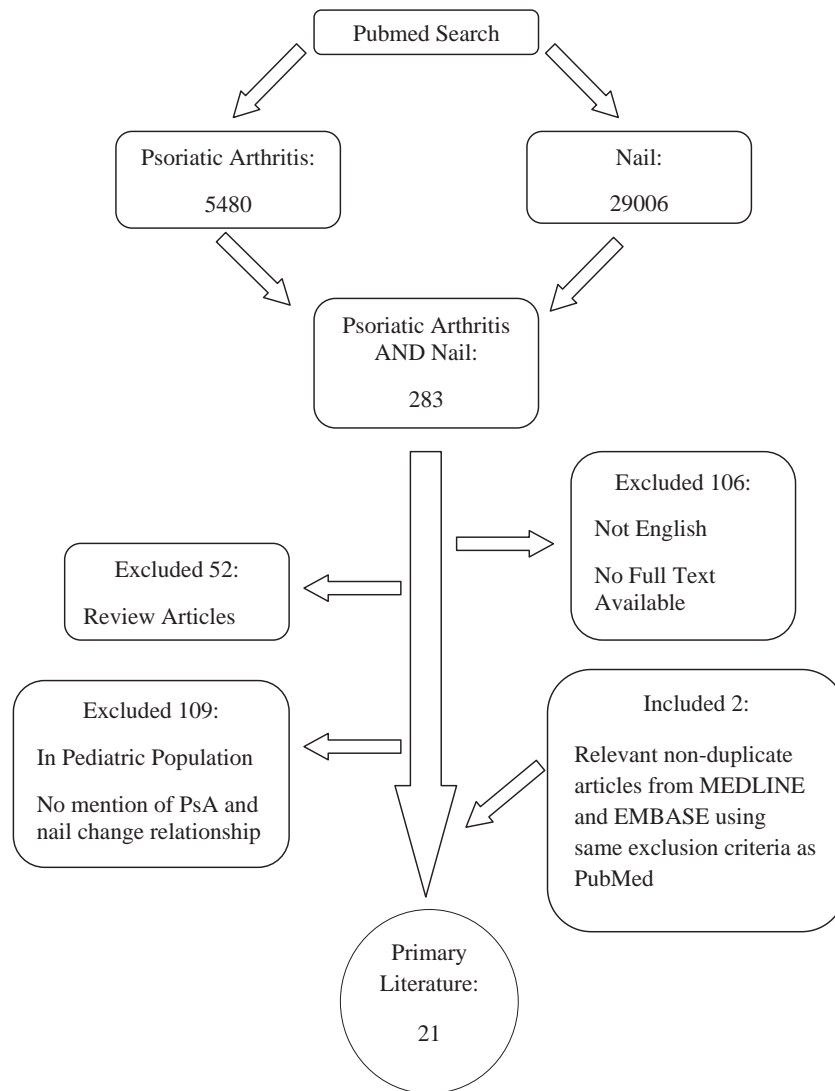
Pubmed Search

Psoriatic Arthritis:

5480

Nail:

29006

Psoriatic Arthritis AND Nail:

283

Excluded 106:

Not English

No Full Text Available

Excluded 52:

Review Articles

Excluded 109:

In Pediatric Population

No mention of PsA and nail change relationship

Included 2:

Relevant non-duplicate articles from MEDLINE and EMBASE using same exclusion criteria as PubMed

Primary Literature:

21